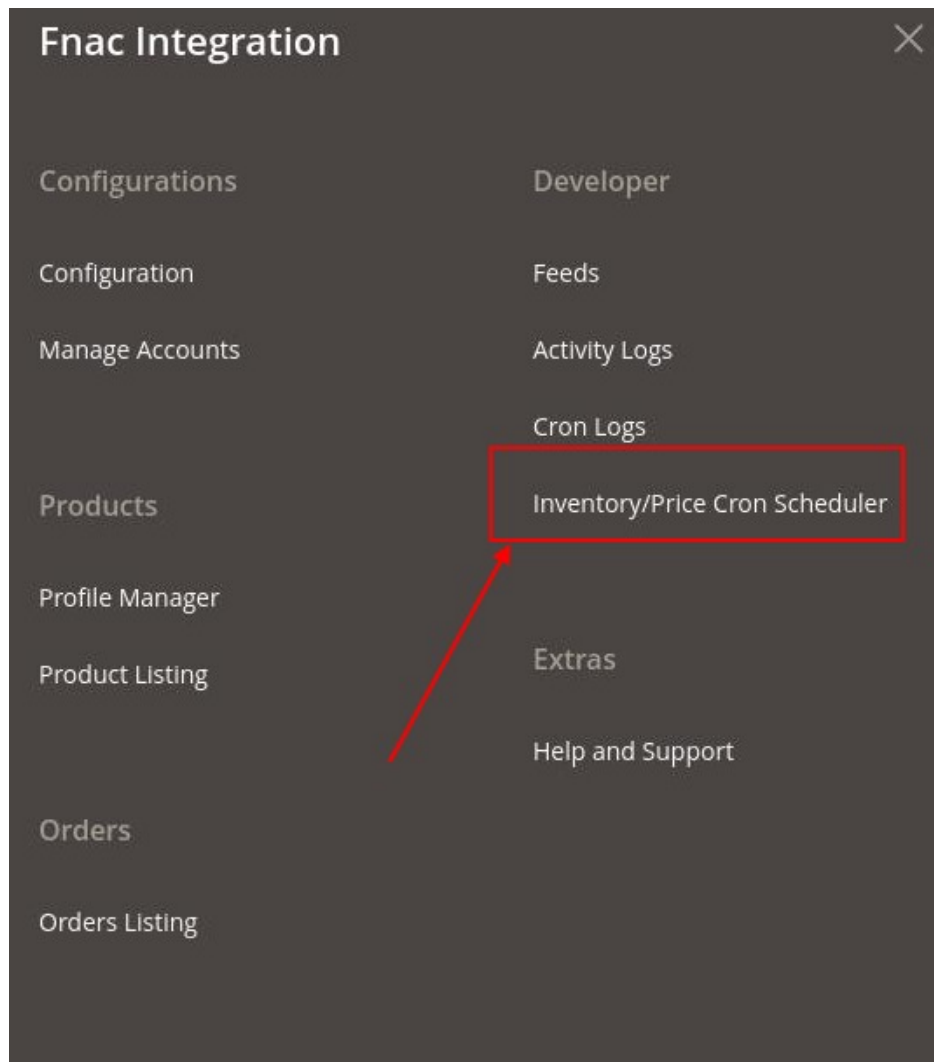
Fnac Integration

Configurations

Configuration

Manage Accounts

Products

Profile Manager

Product Listing

Orders

Orders Listing

Developer

Feeds

Activity Logs

Cron Logs

Inventory/Price Cron Scheduler

Extras

Help and Support